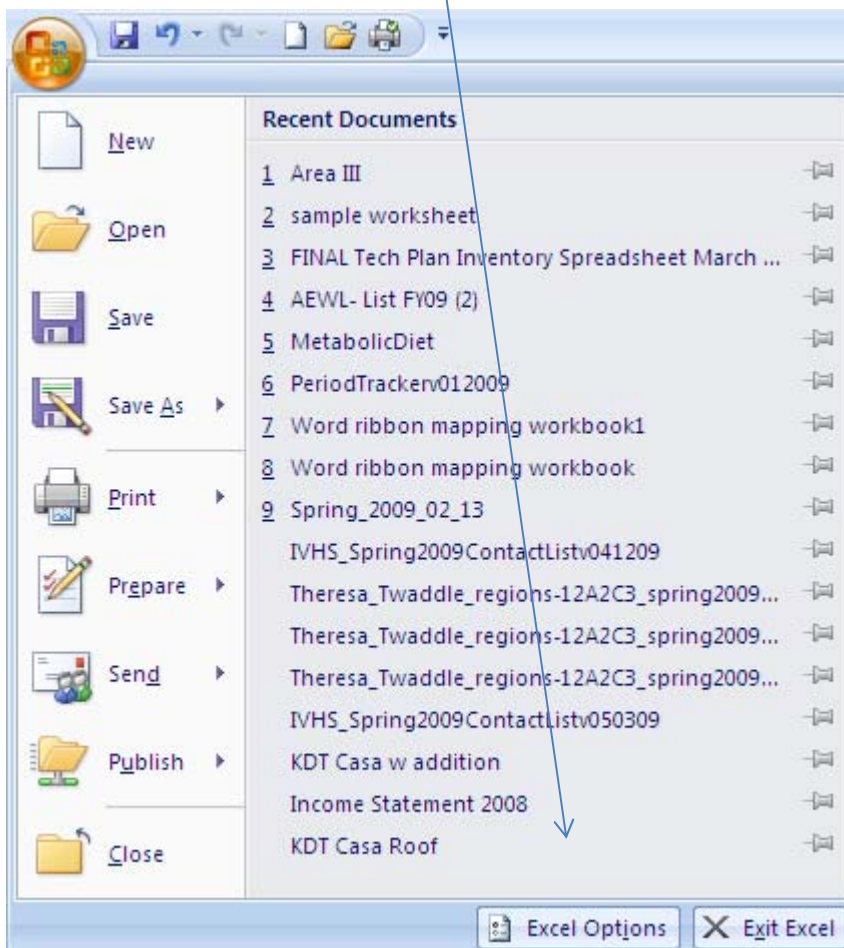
New

Open

Save

Save As

Print

Prepare

Send

Publish

Close

Recent Documents

1 Area III

2 sample worksheet

3 FINAL Tech Plan Inventory Spreadsheet March ...

4 AEWL- List FY09 (2)

5 MetabolicDiet

6 PeriodTrackerv012009

7 Word ribbon mapping workbook1

8 Word ribbon mapping workbook

9 Spring_2009_02_13

IVHS_Spring2009ContactListv041209

Theresa_Twaddle_regions-12A2C3_spring2009...

Theresa_Twaddle_regions-12A2C3_spring2009...

Theresa_Twaddle_regions-12A2C3_spring2009...

IVHS_Spring2009ContactListv050309

KDT Casa w addition

Income Statement 2008

KDT Casa Roof

Excel Options

Exit Excel